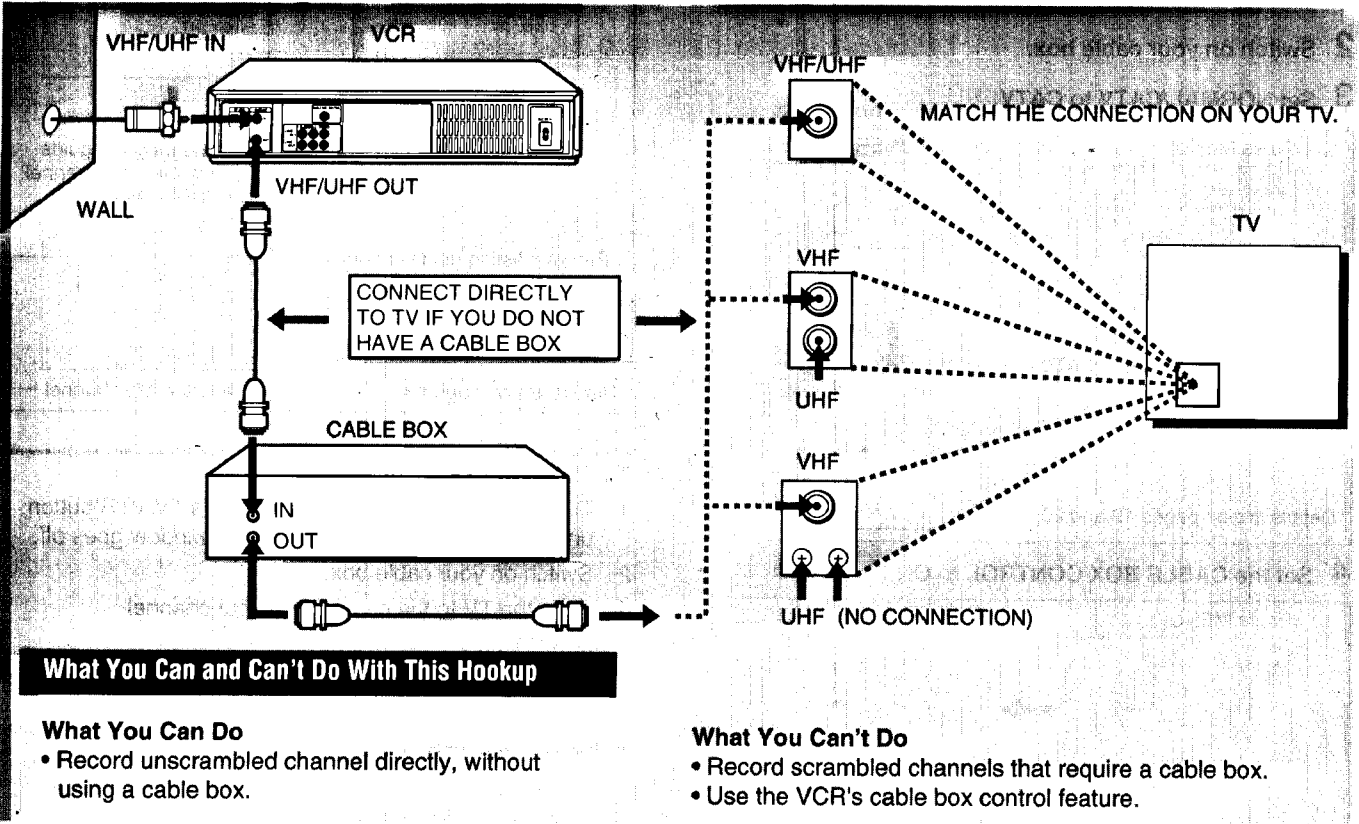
VHF/UHF IN
VCR
WALL
VHF/UHF OUT
VHF/UHF
MATCH THE CONNECTION ON YOUR TV.
TV
CONNECT DIRECTLY TO TV IF YOU DO NOT HAVE A CABLE BOX
VHF
UHF
CABLE BOX
IN
OUT
VHF
UHF (NO CONNECTION)

What You Can and Can't Do With This Hookup

What You Can Do
• Record unscrambled channel directly, without using a cable box.

What You Can't Do
• Record scrambled channels that require a cable box.
• Use the VCR's cable box control feature.